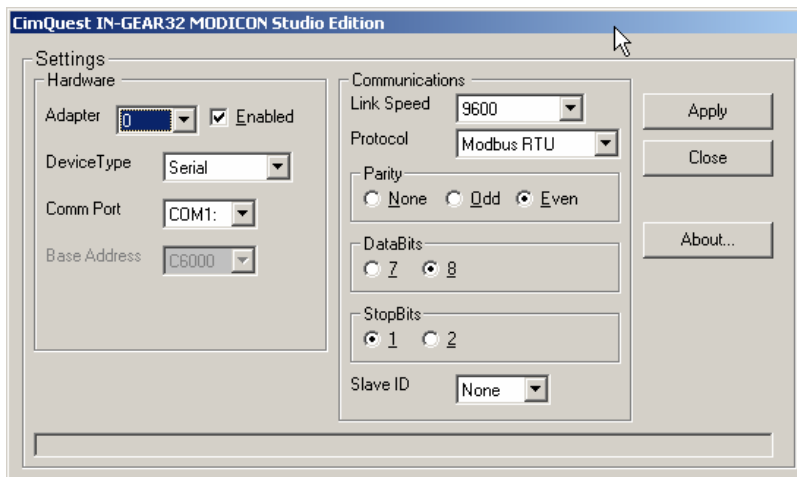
CimQuest IN-GEAR32 MODICON Studio Edition

Settings

Hardware

Adapter 0 Enabled

DeviceType Serial

Comm Port COM1:

Base Address C6000

Communications

Link Speed 9600

Protocol Modbus RTU

Parity

None Odd Even

DataBits

7 8

StopBits

1 2

Slave ID None

Apply

Close

About...